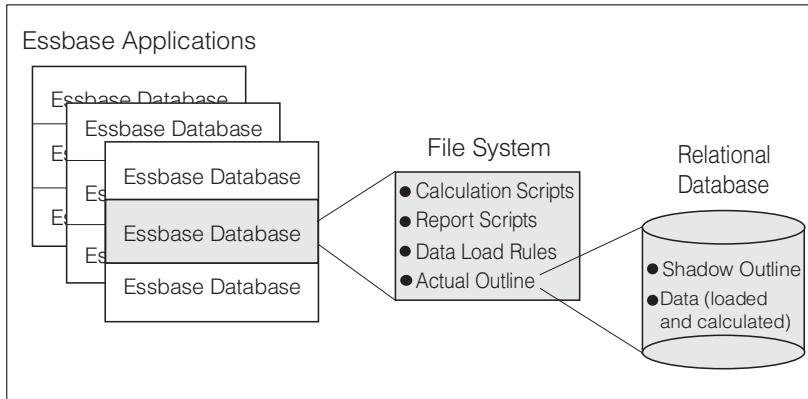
Essbase Applications

Essbase Database

Essbase Database

Essbase Database

Essbase Database

Essbase Database

File System

- Calculation Scripts
- Report Scripts
- Data Load Rules
- Actual Outline

Relational Database

- Shadow Outline
- Data (loaded and calculated)